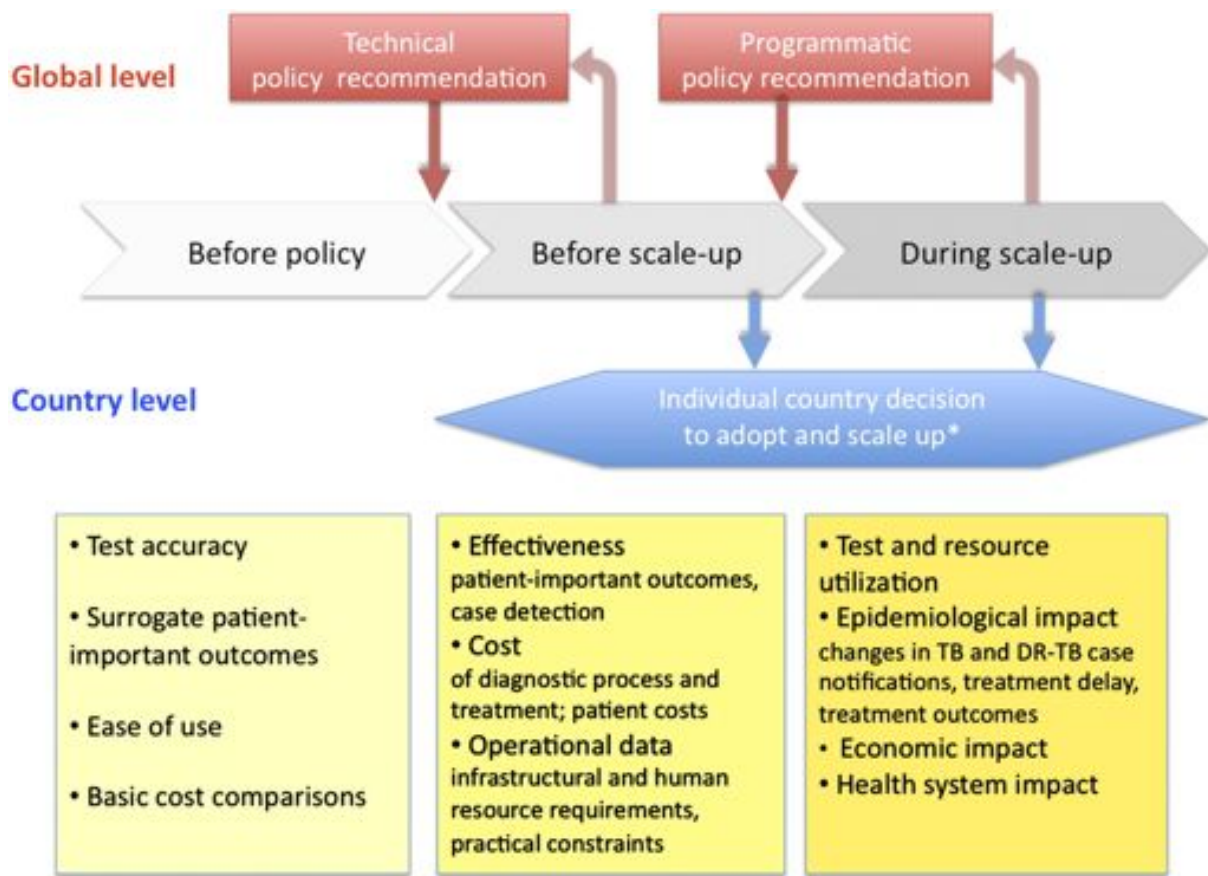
Global level

Technical policy recommendation

Programmatic policy recommendation

Before policy

Before scale-up

During scale-up

Country level

Individual country decision to adopt and scale up*

• Test accuracy

• Surrogate patient-important outcomes

• Ease of use

• Basic cost comparisons

• Effectiveness
patient-important outcomes, case detection
• Cost
of diagnostic process and treatment; patient costs
• Operational data
infrastructural and human resource requirements, practical constraints

• Test and resource utilization
• Epidemiological impact
changes in TB and DR-TB case notifications, treatment delay, treatment outcomes
• Economic impact
• Health system impact